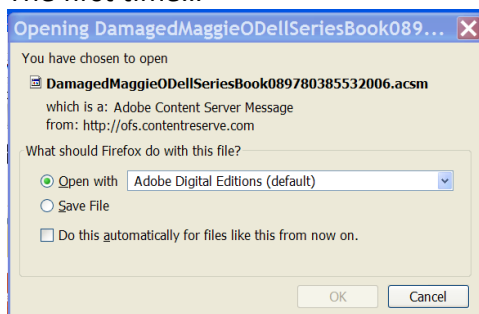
The first time...

Opening DamagedMaggieODellSeriesBook089...

You have chosen to open

DamagedMaggieODellSeriesBook089780385532006.acsm

which is a: Adobe Content Server Message
from: http://ofs.contentreserve.com

What should Firefox do with this file?

Open with Adobe Digital Editions (default)

Save File

Do this automatically for files like this from now on.

OK Cancel